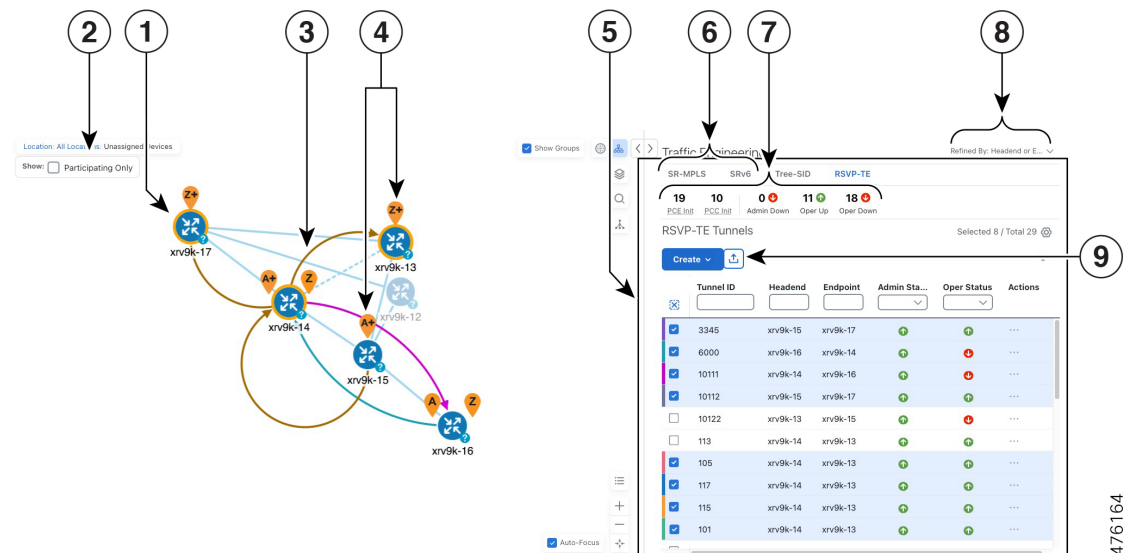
2 1 3 4 5 6 7 8

Location: All Locations: Unassigned Devices

Show: Participating Only

Z+ xrv9k-17

Z+ xrv9k-13

A+ Z xrv9k-14

xrv9k-12

A+ xrv9k-15

A Z xrv9k-16

Show Groups

Traffic Engineering

Refined By: Headend or E...

SR-MPLS SRv6 Tree-SID RSVP-TE

| 19 PCE Init | 10 PCC Init | 0 Admin Down | 11 Oper Up | 18 Oper Down |
|---|---|---|---|---|

RSVP-TE Tunnels

Selected 8 / Total 29

Create

9

| | Tunnel ID | Headend | Endpoint | Admin Sta... | Oper Status | Actions |
|---|---|---|---|---|---|---|
| ☑ | 3345 | xrv9k-15 | xrv9k-17 | | | ··· |
| ☑ | 6000 | xrv9k-16 | xrv9k-14 | | | ··· |
| ☑ | 10111 | xrv9k-14 | xrv9k-16 | | | ··· |
| ☑ | 10112 | xrv9k-15 | xrv9k-17 | | | ··· |
| ☐ | 10122 | xrv9k-13 | xrv9k-15 | | | ··· |
| ☐ | 113 | xrv9k-14 | xrv9k-13 | | | ··· |
| ☑ | 105 | xrv9k-14 | xrv9k-13 | | | ··· |
| ☑ | 117 | xrv9k-14 | xrv9k-13 | | | ··· |
| ☑ | 115 | xrv9k-14 | xrv9k-13 | | | ··· |
| ☑ | 101 | xrv9k-14 | xrv9k-13 | | | ··· |

Auto-Focus

476164